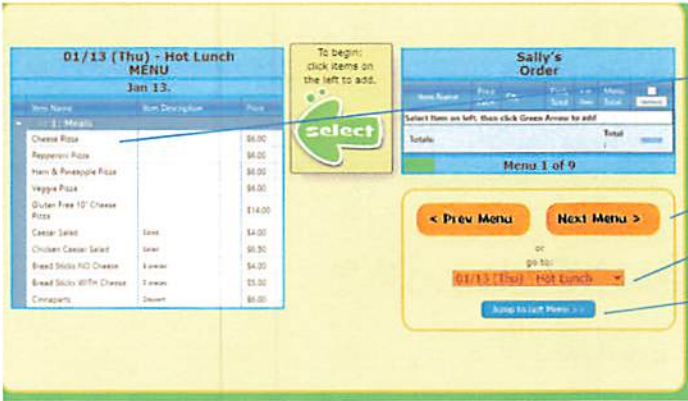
01/13 (Thu) - Hot Lunch MENU

Jan 13.

| Item Name | Item Description | Price |
|---|---|---|
| 1 : Meals | | |
| Cheese Pizza | | $6.00 |
| Pepperoni Pizza | | $6.00 |
| Ham & Pineapple Pizza | | $6.00 |
| Veggie Pizza | | $6.00 |
| Gluten Free 10" Cheese Pizza | | $14.00 |
| Caesar Salad | Salad | $4.00 |
| Chicken Caesar Salad | Salad | $6.50 |
| Bread Sticks NO Cheese | 6 pieces | $4.00 |
| Bread Sticks WITH Cheese | 3 pieces | $5.00 |
| Cinnaparts | Dessert | $6.00 |

To begin: click items on the left to add.

select

Sally's Order

| Item Name | Price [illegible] | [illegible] | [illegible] Total | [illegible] Item | Menu Total | Remove |
|---|---|---|---|---|---|---|
| Select Item on left, then click Green Arrow to add | | | | | | |
| Totals: | | | | | Total | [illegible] |

Menu 1 of 9

< Prev Menu

Next Menu >

or

go to:

01/13 (Thu) - Hot Lunch

Jump to last Menu >>